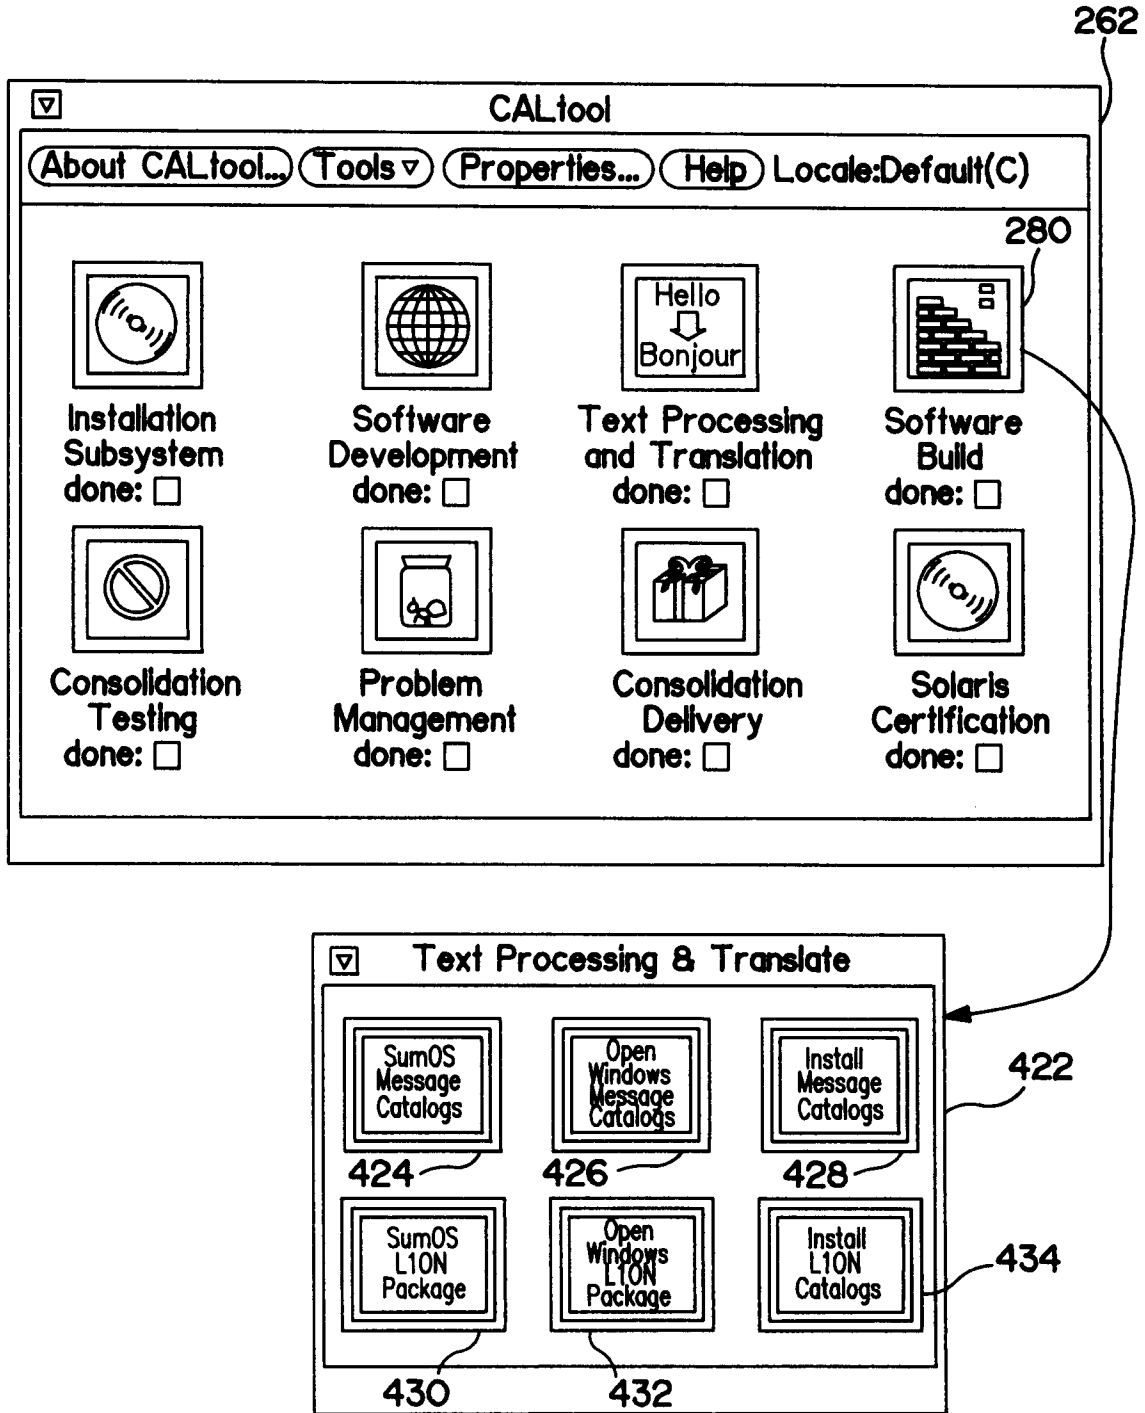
262

CALtool

About CALtool... Tools Properties... Help Locale:Default(C)

280

Hello
Bonjour

Installation Subsystem done:

Software Development done:

Text Processing and Translation done:

Software Build done:

Consolidation Testing done:

Problem Management done:

Consolidation Delivery done:

Solaris Certification done:

Text Processing & Translate

SunOS Message Catalogs

Open Windows Message Catalogs

Install Message Catalogs

422

424

426

428

SunOS L10N Package

Open Windows L10N Package

Install L10N Catalogs

434

430

432